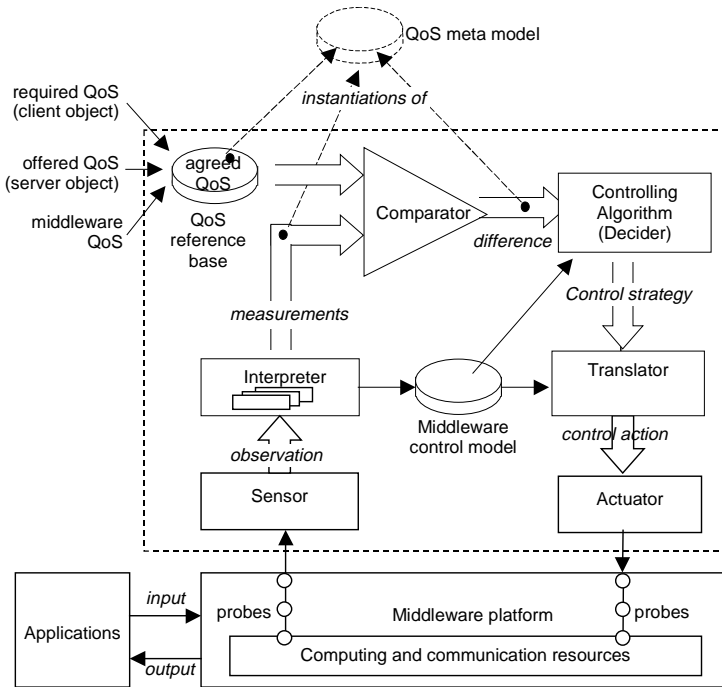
QoS meta model

required QoS (client object)

offered QoS (server object)

middleware QoS

instantiations of

agreed QoS

QoS reference base

Comparator

difference

Controlling Algorithm (Decider)

Control strategy

measurements

Interpreter

Middleware control model

Translator

control action

observation

Sensor

Actuator

input

Applications

output

probes

Middleware platform

probes

Computing and communication resources